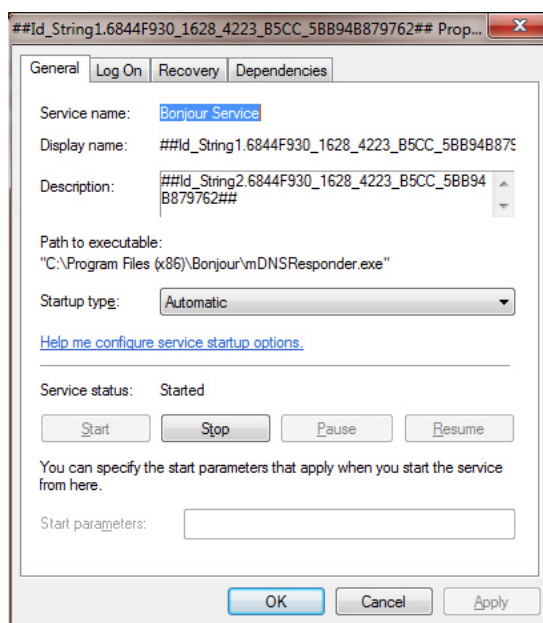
##Id_String1.6844F930_1628_4223_B5CC_5BB94B879762## Prop...

General | Log On | Recovery | Dependencies

Service name: Bonjour Service

Display name: ##Id_String1.6844F930_1628_4223_B5CC_5BB94B879

Description: ##Id_String2.6844F930_1628_4223_B5CC_5BB94B879762##

Path to executable:
"C:\Program Files (x86)\Bonjour\mDNSResponder.exe"

Startup type: Automatic

Help me configure service startup options.

Service status: Started

Start | Stop | Pause | Resume

You can specify the start parameters that apply when you start the service from here.

Start parameters:

OK | Cancel | Apply